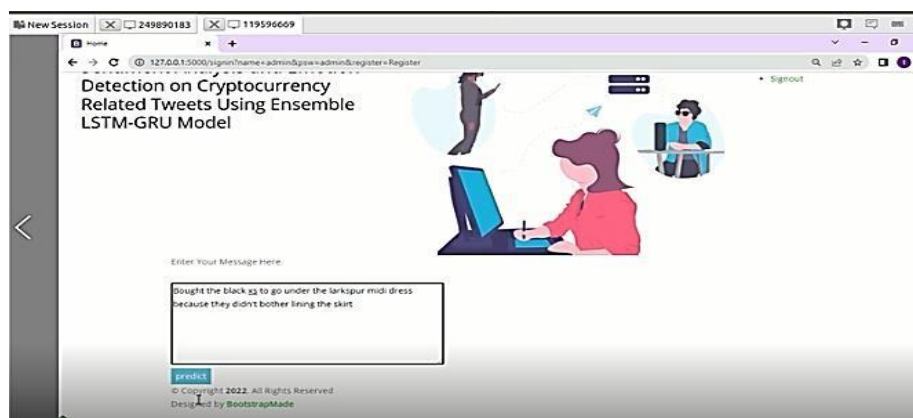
New Session 249890183 119596669

Home

127.0.0.1:5000/signin?name=admin&psw=admin&register=Register

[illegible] Detection on Cryptocurrency Related Tweets Using Ensemble LSTM-GRU Model

• Signout

Enter Your Message Here

Bought the black xs to go under the larkspur midi dress because they didn't bother lining the skirt

predict

© Copyright 2022. All Rights Reserved

Designed by BootstrapMade